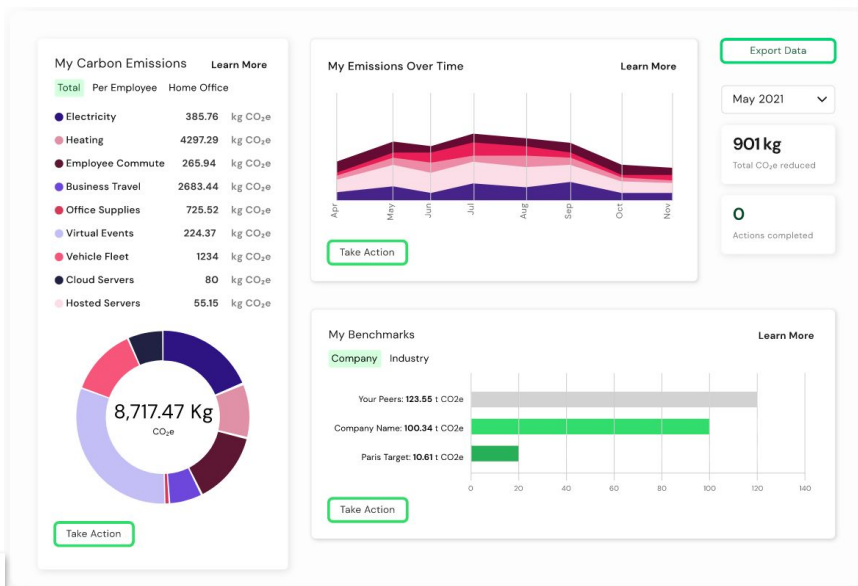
My Carbon Emissions
Learn More
Total Per Employee Home Office

| | | |
|---|---|---|
| Electricity | 385.76 | kg $CO_2e$ |
| Heating | 4297.29 | kg $CO_2e$ |
| Employee Commute | 265.94 | kg $CO_2e$ |
| Business Travel | 2683.44 | kg $CO_2e$ |
| Office Supplies | 725.52 | kg $CO_2e$ |
| Virtual Events | 224.37 | kg $CO_2e$ |
| Vehicle Fleet | 1234 | kg $CO_2e$ |
| Cloud Servers | 80 | kg $CO_2e$ |
| Hosted Servers | 55.15 | kg $CO_2e$ |

8,717.47 Kg
$CO_2e$

Take Action

My Emissions Over Time
Learn More
Apr May Jun Jul Aug Sep Oct Nov
Take Action

Export Data
May 2021
901 kg
Total $CO_2e$ reduced
0
Actions completed

My Benchmarks
Learn More
Company Industry
Your Peers: 123.55 t CO2e
Company Name: 100.34 t CO2e
Paris Target: 10.61 t CO2e
0 20 40 60 80 100 120 140
Take Action